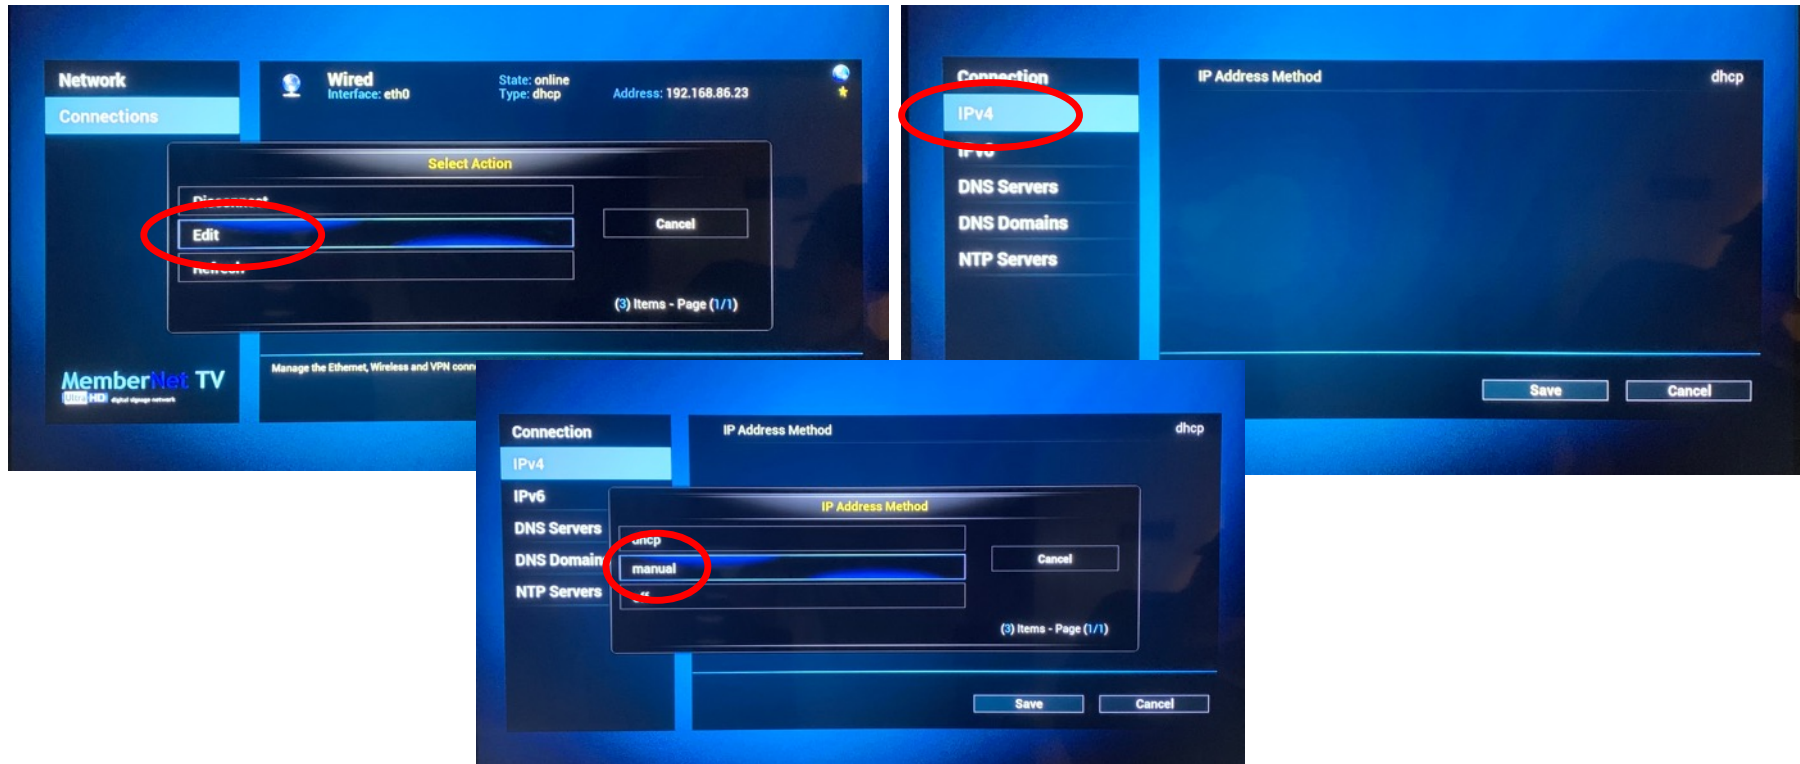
Network
Connections

Wired
Interface: eth0
State: online
Type: dhcp
Address: 192.168.86.23

Select Action
Disconnect
Edit
Refresh
Cancel
(3) Items - Page (1/1)

Manage the Ethernet, Wireless and VPN conn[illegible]

MemberNet TV
Ultra HD digital signage network

Connection
IPv4
IPv6
DNS Servers
DNS Domains
NTP Servers

IP Address Method
dhcp

Save
Cancel

Connection
IPv4
IPv6
DNS Servers
DNS Domain
NTP Servers

IP Address Method
dhcp

IP Address Method
dhcp
manual
off
Cancel
(3) Items - Page (1/1)

Save
Cancel